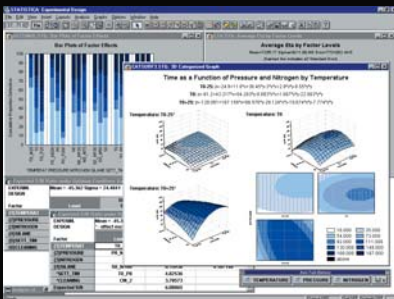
STATISTICA - Experimental Design

Box Plots of Factor Effects

Average Bits by Factor Levels

Time as a Function of Pressure and Nitrogen by Temperature

Temperature: 70-75°

Temperature: 70

Temperature: 70-75°

CATEGORY
DESIGN

Factor

Mean = 45.362 Sigma = 24.4661

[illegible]

TEMPERATURE

PRESSURE

NITROGEN